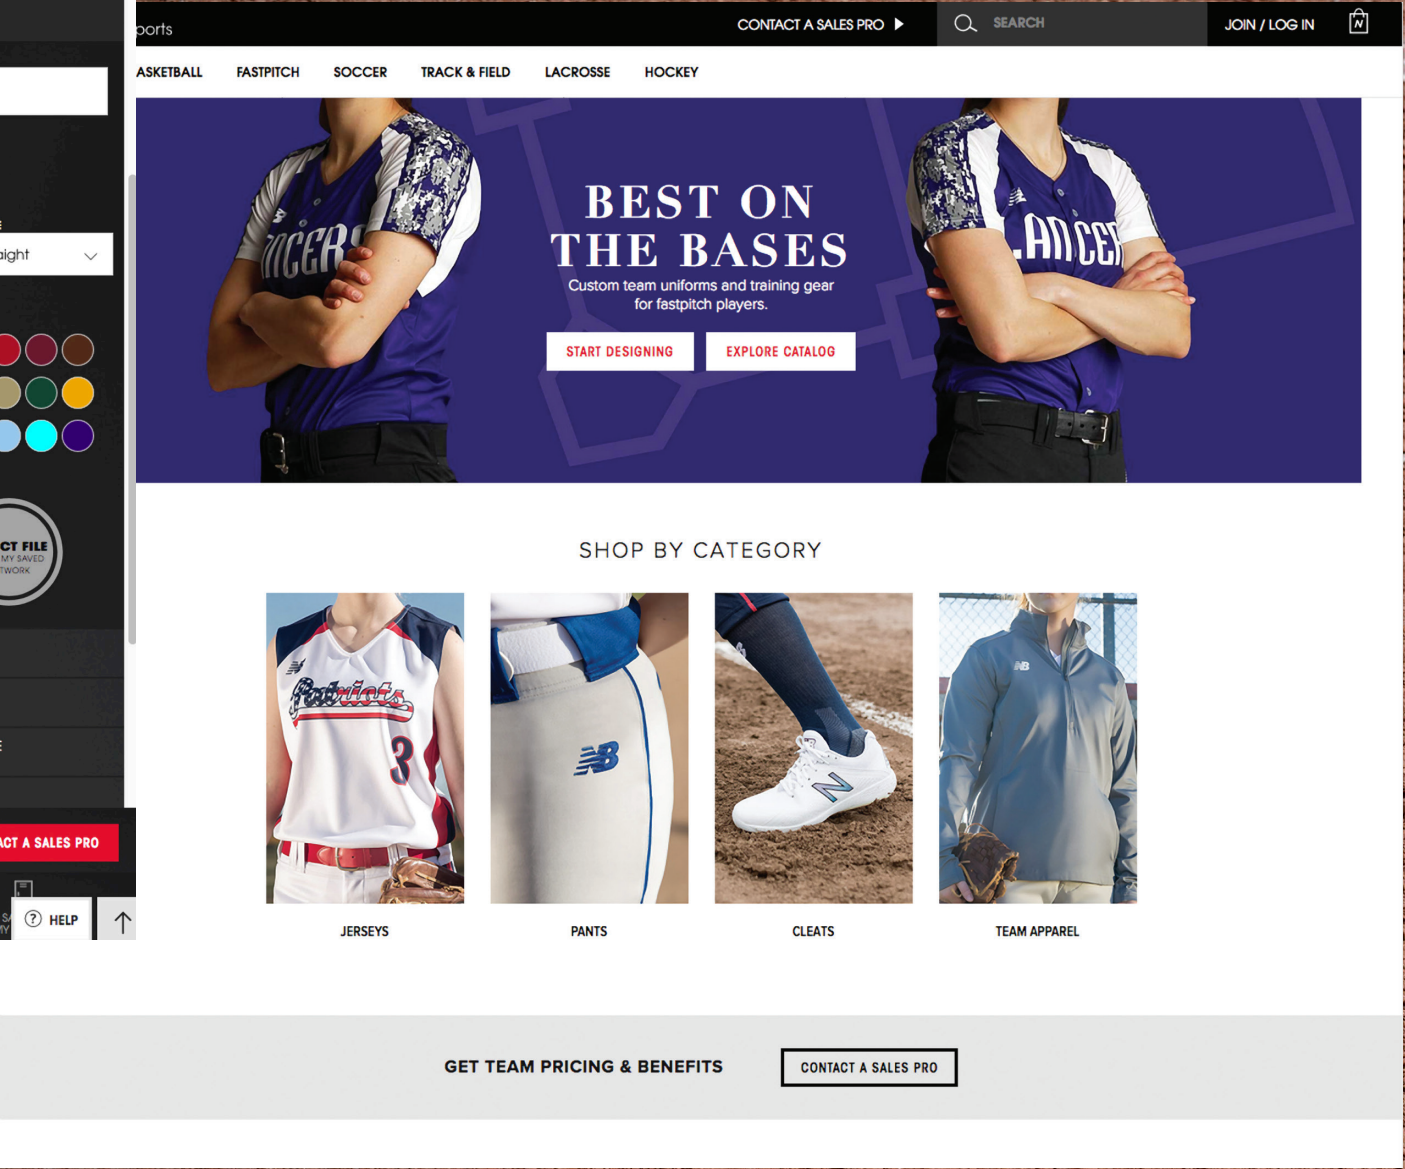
ports

CONTACT A SALES PRO

SEARCH

JOIN / LOG IN

ASKETBALL FASTPITCH SOCCER TRACK & FIELD LACROSSE HOCKEY

aight

CT FILE
MY SAVED
TWORK

ACT A SALES PRO

HELP

BEST ON
THE BASES

Custom team uniforms and training gear for fastpitch players.

START DESIGNING

EXPLORE CATALOG

SHOP BY CATEGORY

JERSEYS

PANTS

CLEATS

TEAM APPAREL

GET TEAM PRICING & BENEFITS

CONTACT A SALES PRO